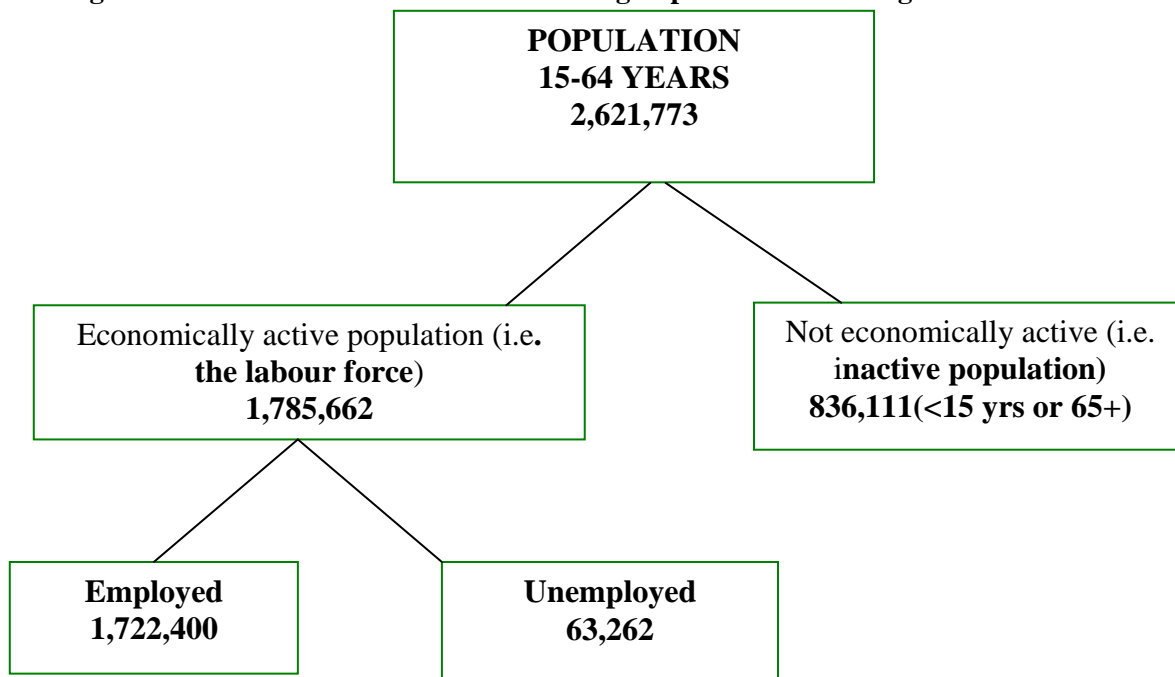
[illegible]

POPULATION
15-64 YEARS
2,621,773

Economically active population (i.e. the labour force)
1,785,662

Not economically active (i.e. inactive population)
836,111(<15 yrs or 65+)

Employed
1,722,400

Unemployed
63,262